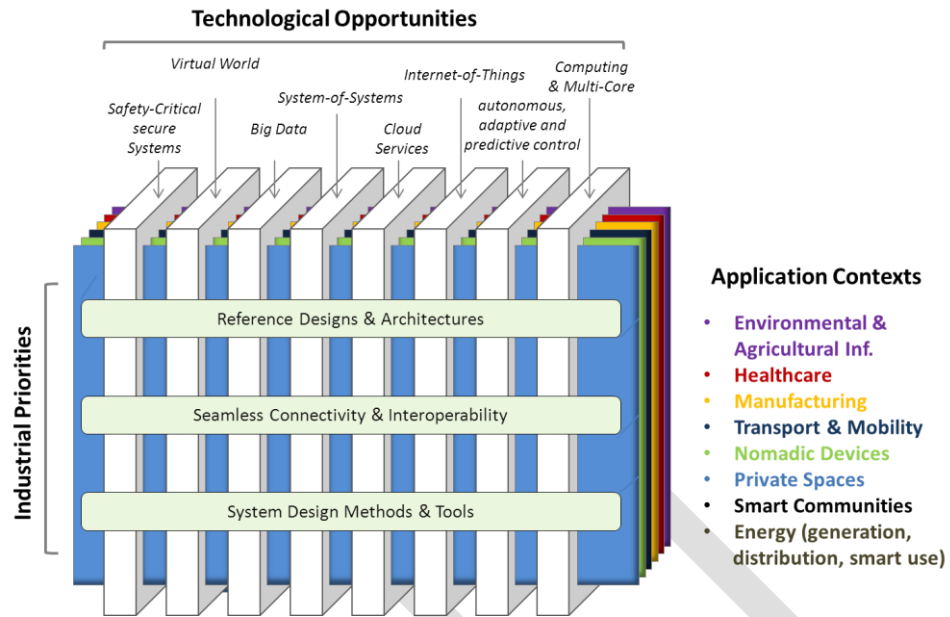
Technological Opportunities

Safety-Critical secure Systems

Virtual World

Big Data

System-of-Systems

Cloud Services

Internet-of-Things

autonomous, adaptive and predictive control

Computing & Multi-Core

Industrial Priorities

Reference Designs & Architectures

Seamless Connectivity & Interoperability

System Design Methods & Tools

Application Contexts

- Environmental & Agricultural Inf.
- Healthcare
- Manufacturing
- Transport & Mobility
- Nomadic Devices
- Private Spaces
- Smart Communities
- Energy (generation, distribution, smart use)